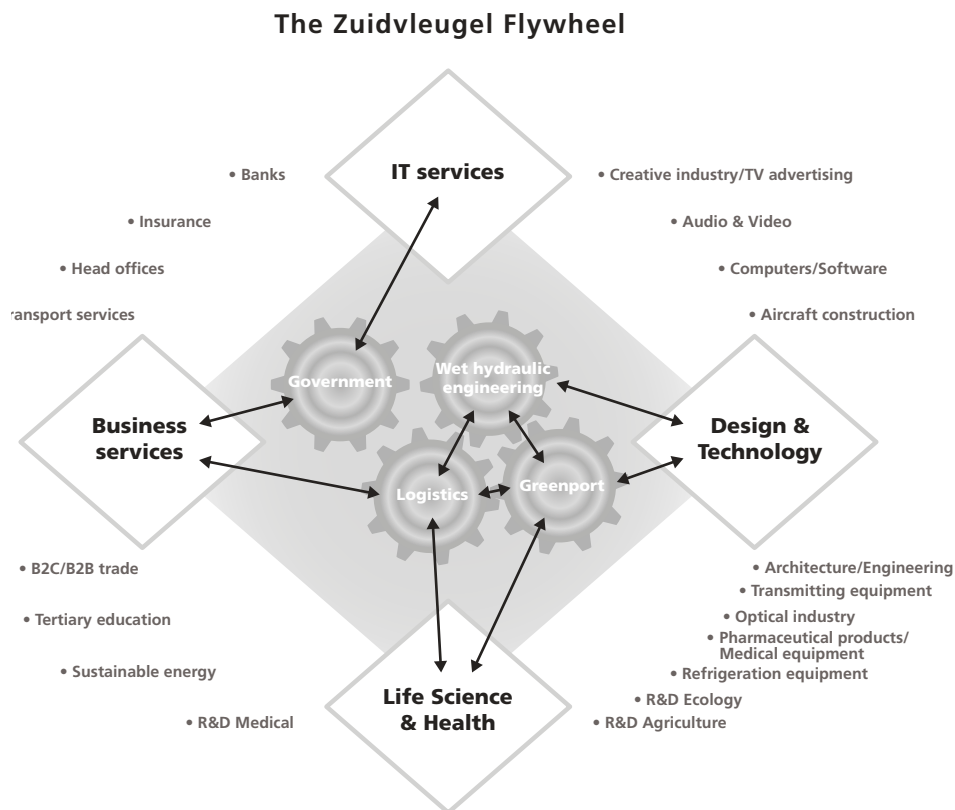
The Zuidvleugel Flywheel

• Banks

• Insurance

• Head offices

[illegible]ransport services

IT services

• Creative industry/TV advertising

• Audio & Video

• Computers/Software

• Aircraft construction

Government

Wet hydraulic engineering

Business services

Design & Technology

Logistics

Greenport

• B2C/B2B trade

• Tertiary education

• Sustainable energy

• R&D Medical

Life Science & Health

• Architecture/Engineering

• Transmitting equipment

• Optical industry

• Pharmaceutical products/ Medical equipment

• Refrigeration equipment

• R&D Ecology

• R&D Agriculture